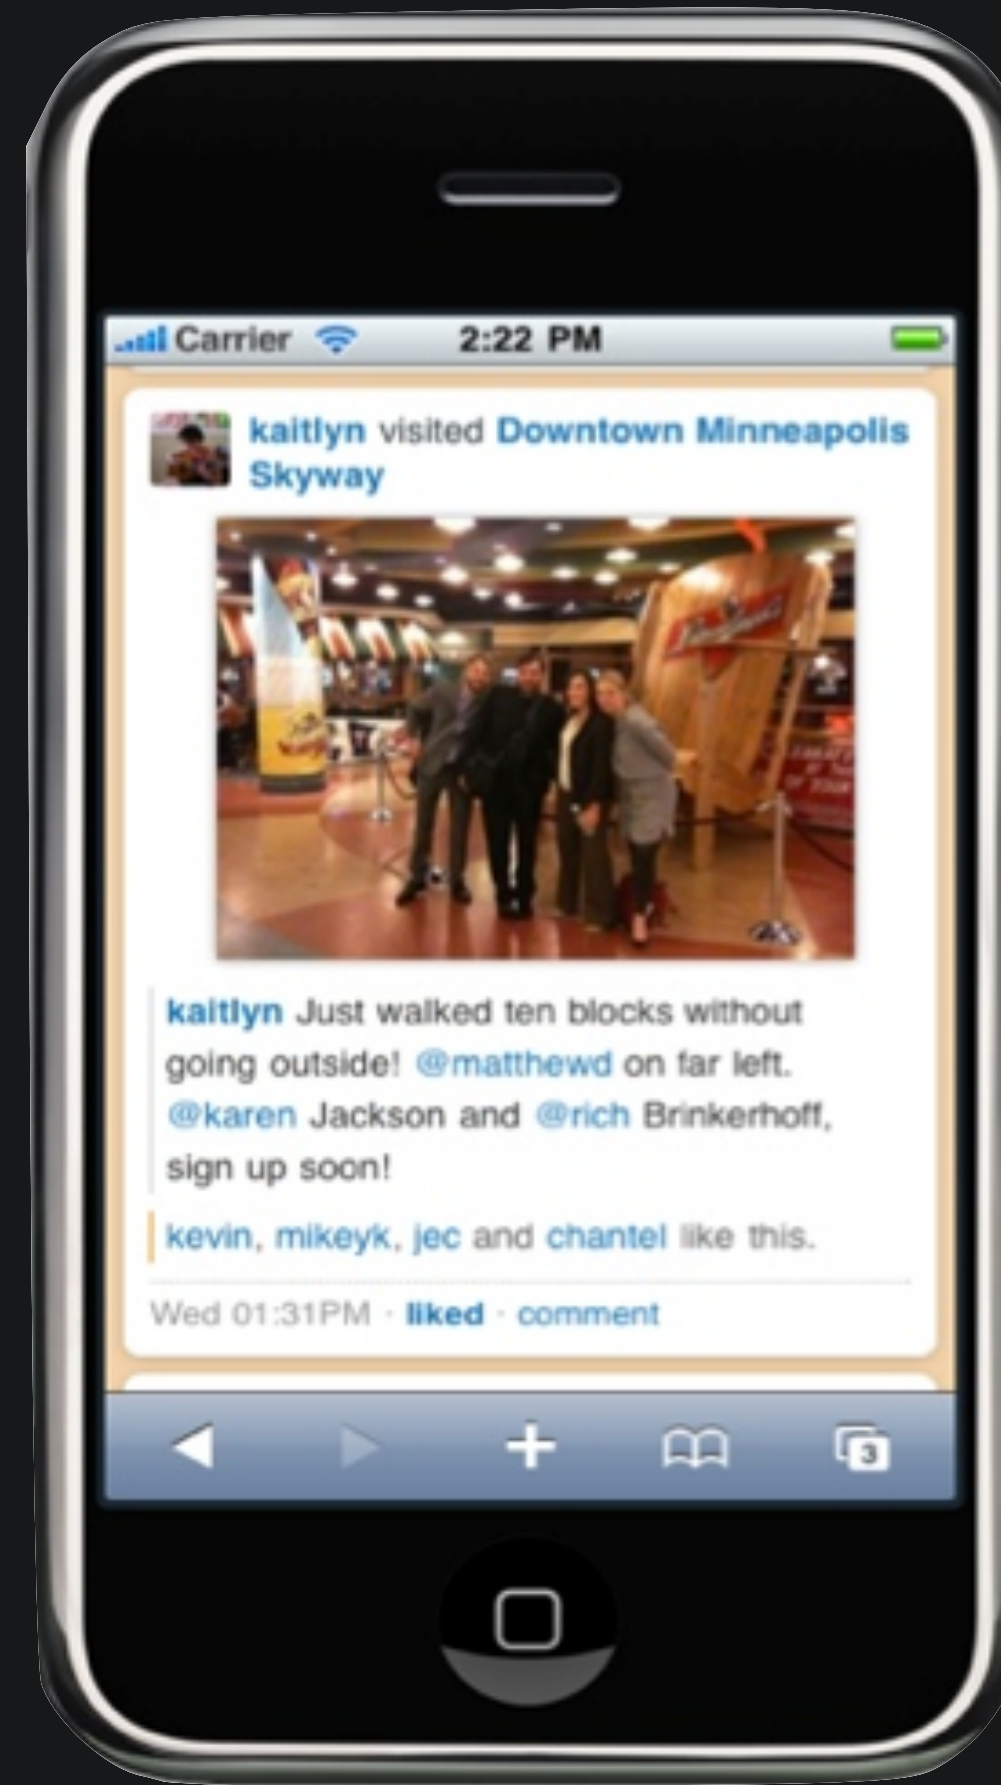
Carrier 2:22 PM

kaitlyn visited Downtown Minneapolis Skyway

kaitlyn Just walked ten blocks without going outside! @matthewd on far left. @karen Jackson and @rich Brinkerhoff, sign up soon!

kevin, mikeyk, jec and chantel like this.

Wed 01:31PM · liked · comment

3